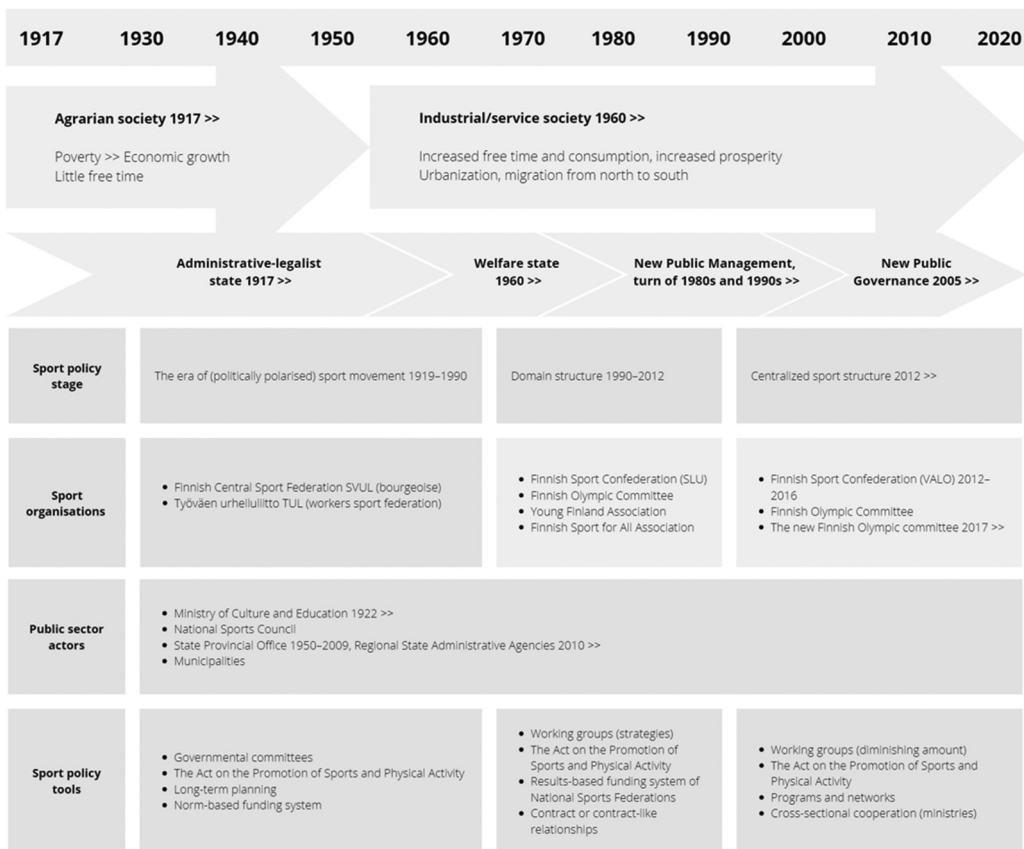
1917 1930 1940 1950 1960 1970 1980 1990 2000 2010 2020

**Agrarian society 1917 >>**

Poverty >> Economic growth
Little free time

**Industrial/service society 1960 >>**

Increased free time and consumption, increased prosperity
Urbanization, migration from north to south

**Administrative-legalist state 1917 >>**

**Welfare state 1960 >>**

**New Public Management, turn of 1980s and 1990s >>**

**New Public Governance 2005 >>**

**Sport policy stage**

The era of (politically polarised) sport movement 1919–1990

Domain structure 1990–2012

Centralized sport structure 2012 >>

**Sport organisations**

- Finnish Central Sport Federation SVUL (bourgeoise)
- Työväen urheiluliitto TUL (workers sport federation)

- Finnish Sport Confederation (SLU)
- Finnish Olympic Committee
- Young Finland Association
- Finnish Sport for All Association

- Finnish Sport Confederation (VALO) 2012–2016
- Finnish Olympic Committee
- The new Finnish Olympic committee 2017 >>

**Public sector actors**

- Ministry of Culture and Education 1922 >>
- National Sports Council
- State Provincial Office 1950–2009, Regional State Administrative Agencies 2010 >>
- Municipalities

**Sport policy tools**

- Governmental committees
- The Act on the Promotion of Sports and Physical Activity
- Long-term planning
- Norm-based funding system

- Working groups (strategies)
- The Act on the Promotion of Sports and Physical Activity
- Results-based funding system of National Sports Federations
- Contract or contract-like relationships

- Working groups (diminishing amount)
- The Act on the Promotion of Sports and Physical Activity
- Programs and networks
- Cross-sectional cooperation (ministries)